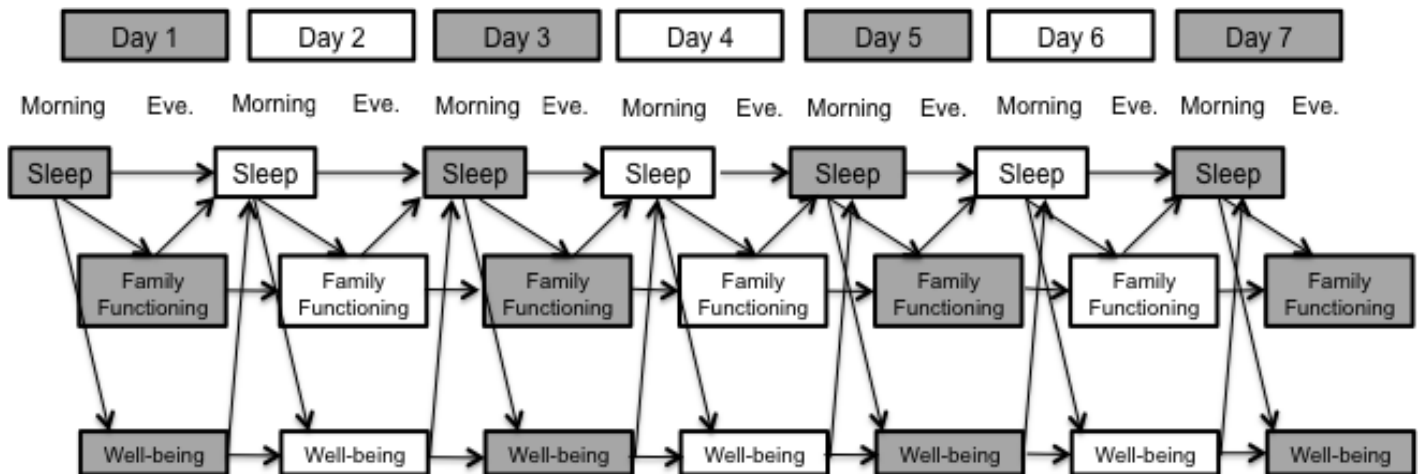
Day 1 Day 2 Day 3 Day 4 Day 5 Day 6 Day 7

Morning Eve. Morning Eve. Morning Eve. Morning Eve. Morning Eve. Morning Eve. Morning Eve.

Sleep Sleep Sleep Sleep Sleep Sleep Sleep

Family Functioning Family Functioning Family Functioning Family Functioning Family Functioning Family Functioning Family Functioning

Well-being Well-being Well-being Well-being Well-being Well-being Well-being